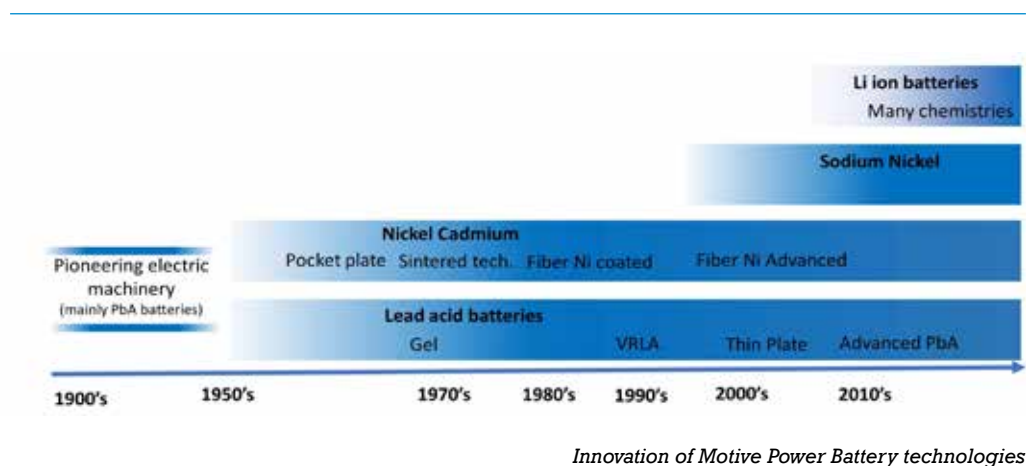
Li ion batteries
Many chemistries

Sodium Nickel

Nickel Cadmium
Pocket plate Sintered tech. Fiber Ni coated Fiber Ni Advanced

Pioneering electric machinery
(mainly PbA batteries)

Lead acid batteries
Gel VRLA Thin Plate Advanced PbA

1900's 1950's 1970's 1980's 1990's 2000's 2010's

Innovation of Motive Power Battery technologies